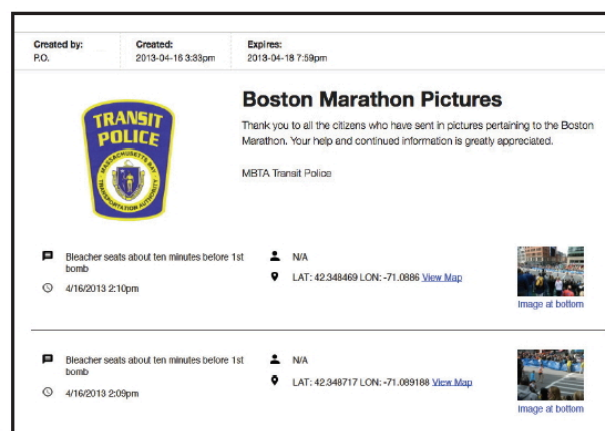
Created by:
P.O.

Created:
2013-04-16 3:33pm

Expires:
2013-04-18 7:59pm

TRANSIT POLICE
MASSACHUSETTS BAY TRANSPORTATION AUTHORITY

Boston Marathon Pictures

Thank you to all the citizens who have sent in pictures pertaining to the Boston Marathon. Your help and continued information is greatly appreciated.

MBTA Transit Police

Bleacher seats about ten minutes before 1st bomb

4/16/2013 2:10pm

N/A

LAT: 42.348469 LON: -71.0886 View Map

Image at bottom

Bleacher seats about ten minutes before 1st bomb

4/16/2013 2:09pm

N/A

LAT: 42.348717 LON: -71.089188 View Map

Image at bottom